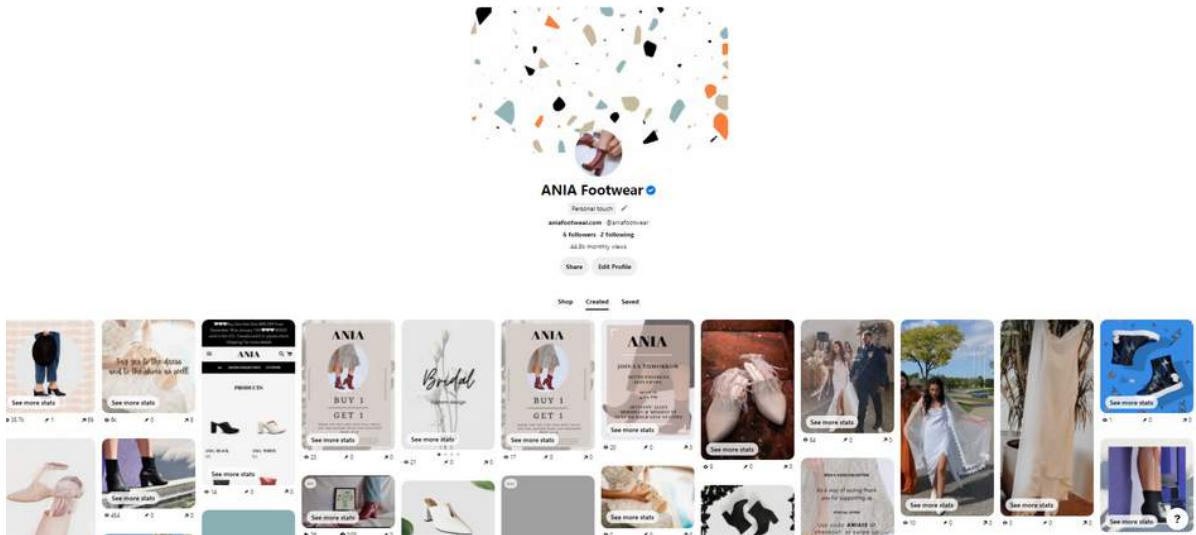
ANIA Footwear

Personal touch

aniafootwear.com · @aniafootwear

6 followers · 2 following

44.8k monthly views

Share

Edit Profile

Shop

Created

Saved

See more stats

Say yes to the dress and to the shoes as well

See more stats

ANIA

PRODUCTS

See more stats

ANIA

BUY 1

GET 1

See more stats

Bridal

See more stats

ANIA

BUY 1

GET 1

See more stats

ANIA

See more stats

See more stats

See more stats

See more stats

See more stats

See more stats

See more stats

See more stats

See more stats

See more stats

See more stats

See more stats

?